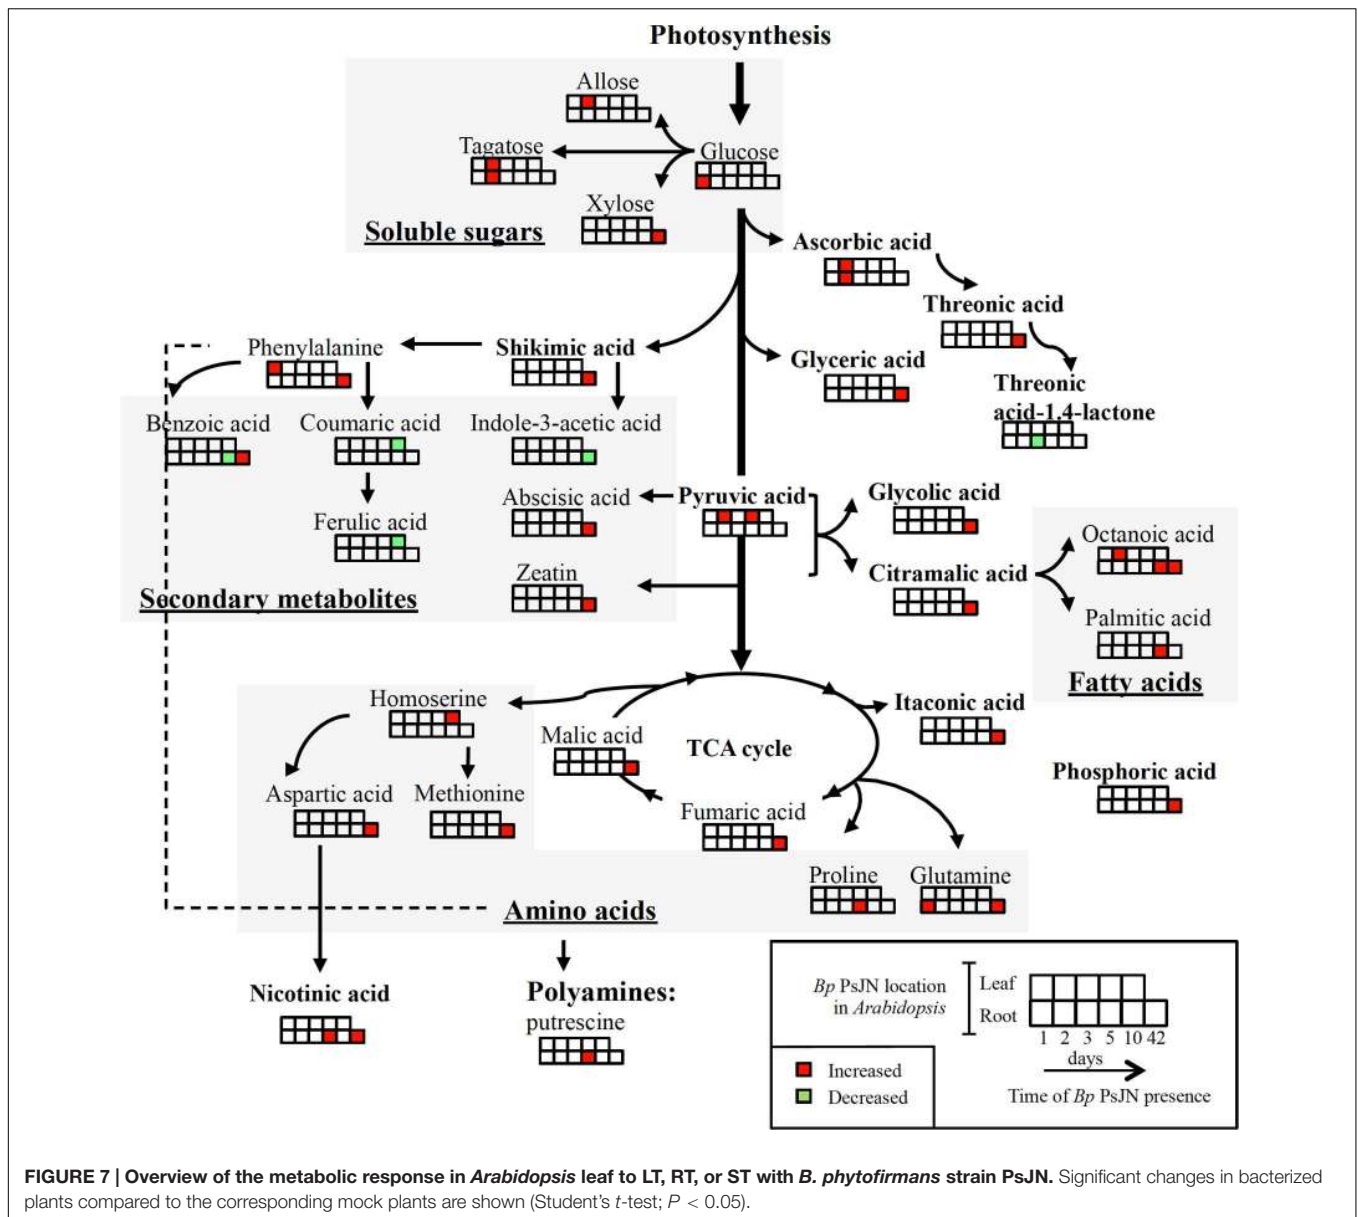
Photosynthesis

Allose

Tagatose

Glucose

Xylose

Soluble sugars

Ascorbic acid

Threonic acid

Phenylalanine

Shikimic acid

Glyceric acid

Threonic acid-1,4-lactone

Benzoic acid

Coumaric acid

Indole-3-acetic acid

Abscisic acid

Pyruvic acid

Glycolic acid

Ferulic acid

Octanoic acid

Zeatin

Citramalic acid

Secondary metabolites

Palmitic acid

Fatty acids

Homoserine

Itaconic acid

Malic acid

TCA cycle

Aspartic acid

Methionine

Phosphoric acid

Fumaric acid

Proline

Glutamine

Amino acids

Nicotinic acid

Polyamines:
putrescine

Bp PsJN location in Arabidopsis

Leaf

Root

1 2 3 5 10 42
days

Increased

Decreased

Time of Bp PsJN presence

**FIGURE 7 | Overview of the metabolic response in *Arabidopsis* leaf to LT, RT, or ST with *B. phytofirmans* strain PsJN.** Significant changes in bacterized plants compared to the corresponding mock plants are shown (Student's *t*-test; $P < 0.05$).